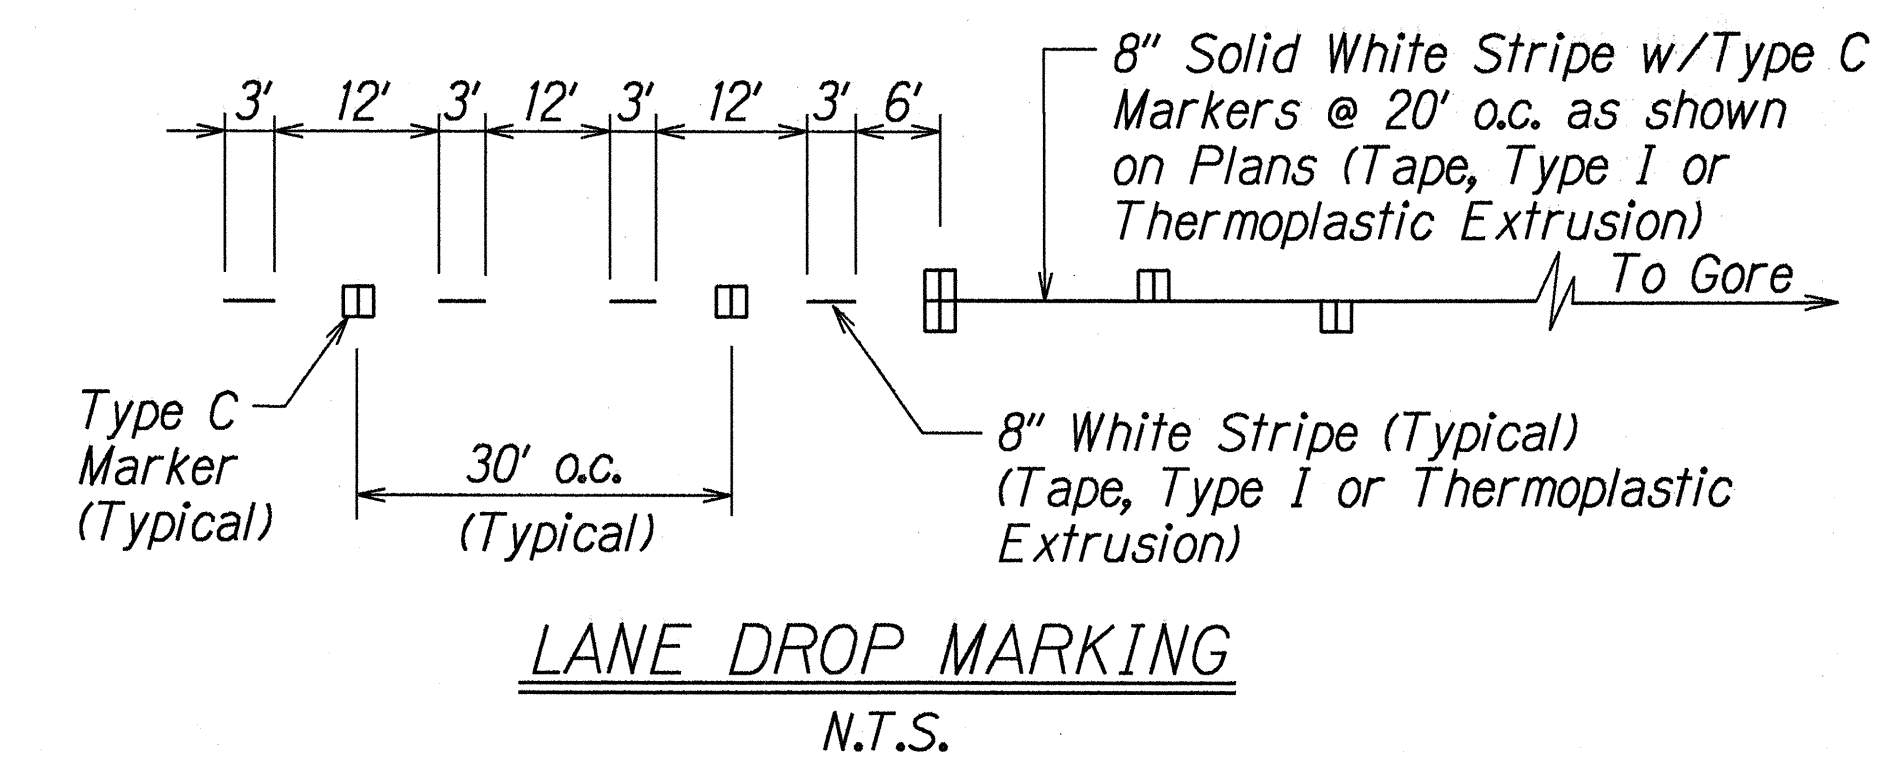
3' 12' 3' 12' 3' 12' 3' 6'

8" Solid White Stripe w/Type C Markers @ 20' o.c. as shown on Plans (Tape, Type I or Thermoplastic Extrusion)

To Gore

Type C Marker (Typical)

30' o.c. (Typical)

8" White Stripe (Typical) (Tape, Type I or Thermoplastic Extrusion)

LANE DROP MARKING

N.T.S.